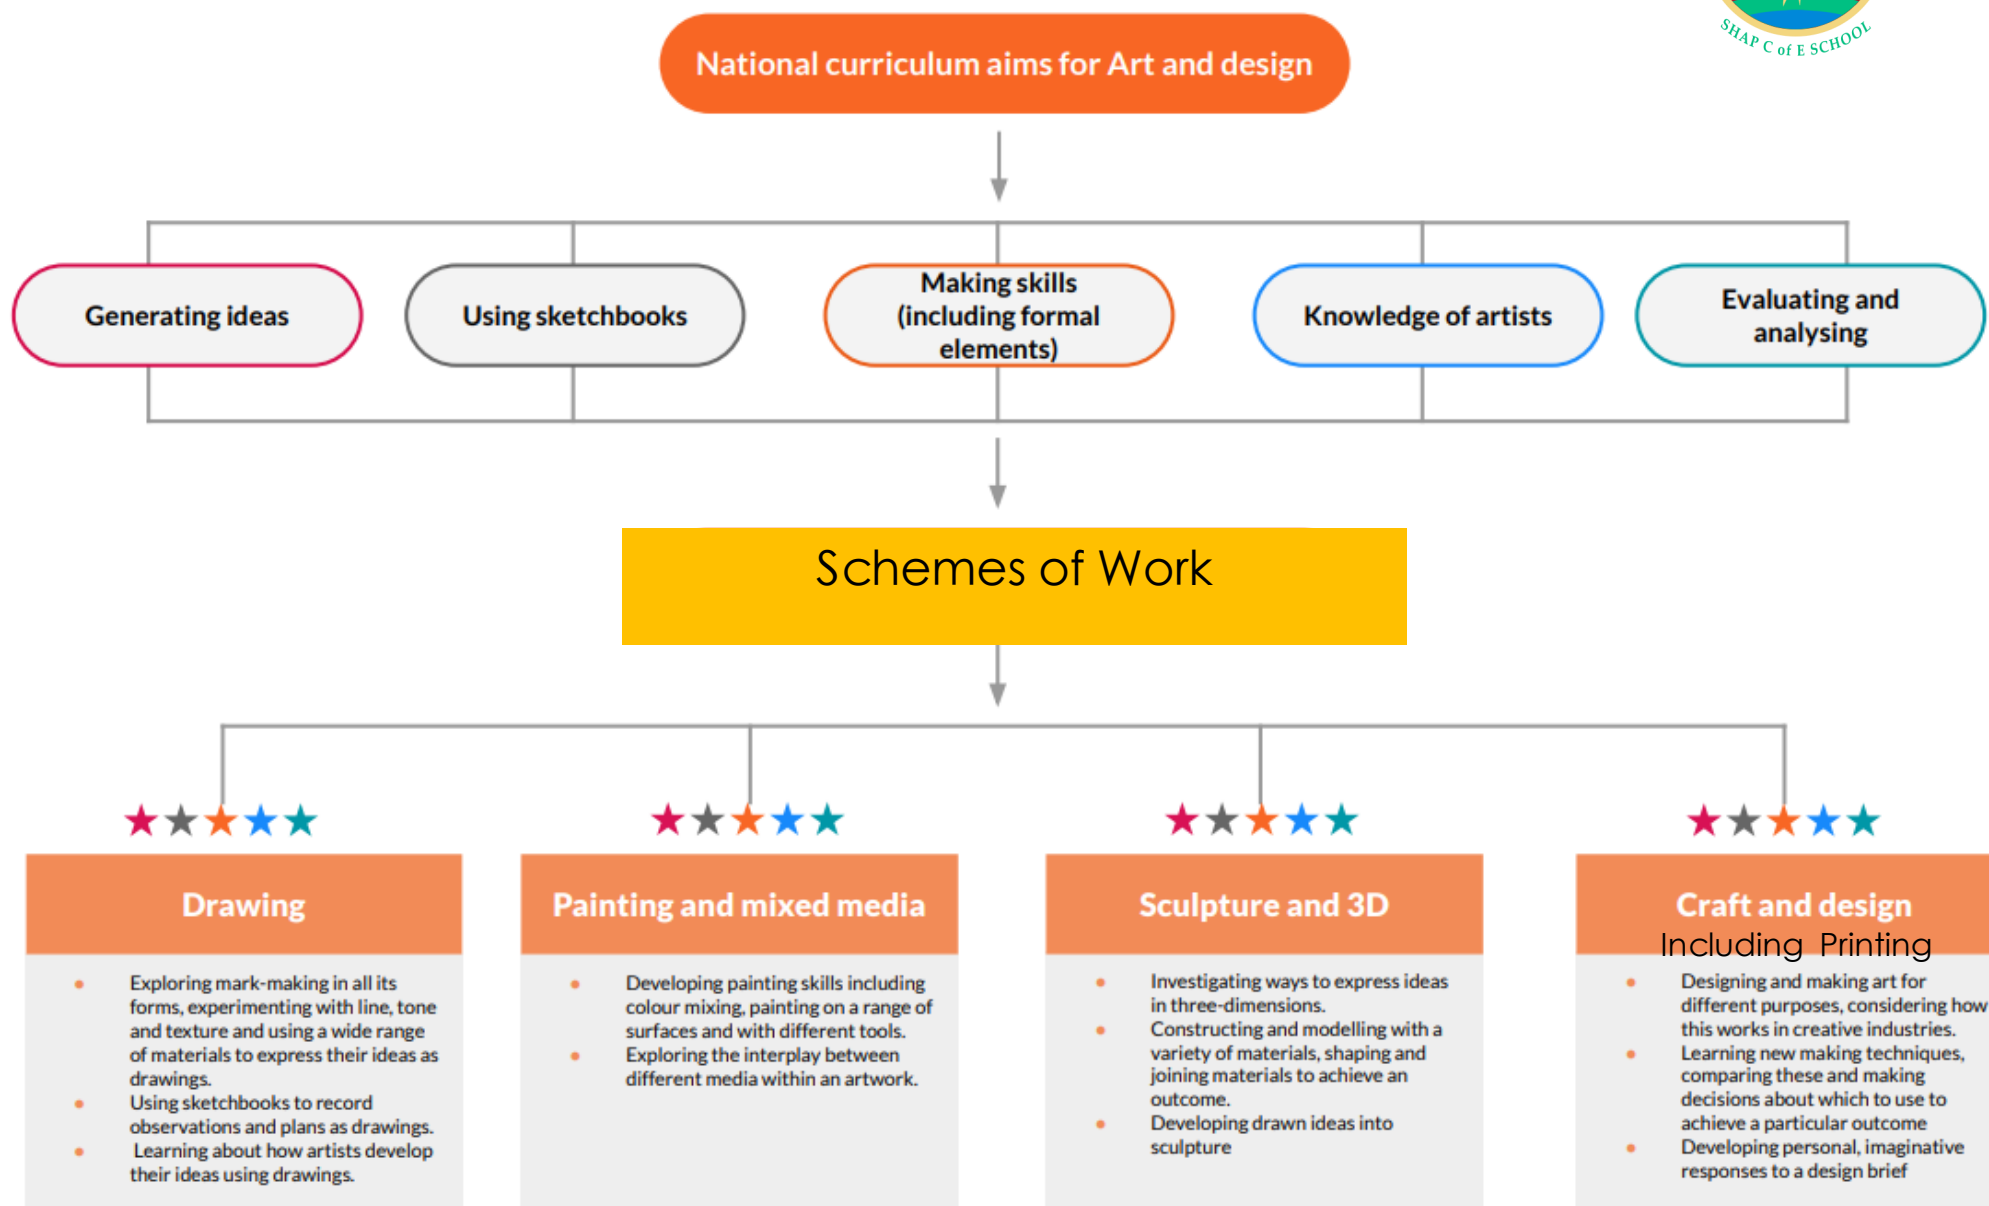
SHAP C of E SCHOOL

National curriculum aims for Art and design

Generating ideas

Using sketchbooks

Making skills (including formal elements)

Knowledge of artists

Evaluating and analysing

Schemes of Work

Drawing

- Exploring mark-making in all its forms, experimenting with line, tone and texture and using a wide range of materials to express their ideas as drawings.
- Using sketchbooks to record observations and plans as drawings.
- Learning about how artists develop their ideas using drawings.

Painting and mixed media

- Developing painting skills including colour mixing, painting on a range of surfaces and with different tools.
- Exploring the interplay between different media within an artwork.

Sculpture and 3D

- Investigating ways to express ideas in three-dimensions.
- Constructing and modelling with a variety of materials, shaping and joining materials to achieve an outcome.
- Developing drawn ideas into sculpture

Craft and design

Including Printing

- Designing and making art for different purposes, considering how this works in creative industries.
- Learning new making techniques, comparing these and making decisions about which to use to achieve a particular outcome
- Developing personal, imaginative responses to a design brief